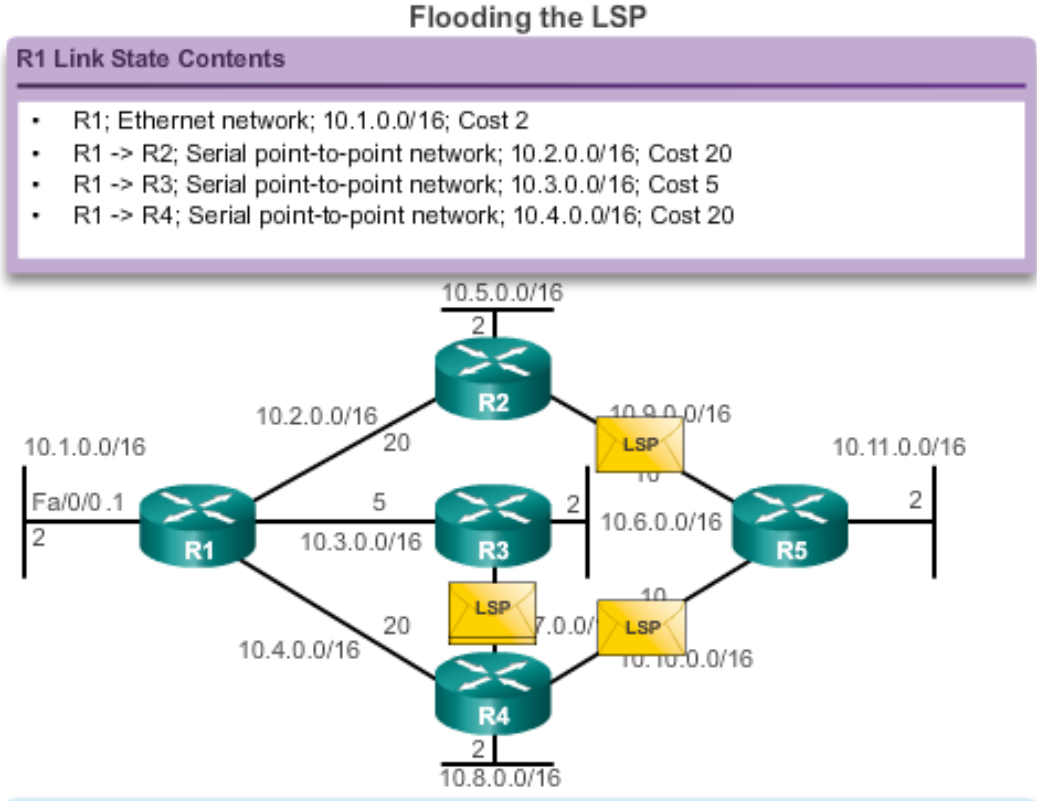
Flooding the LSP

R1 Link State Contents

- R1; Ethernet network; 10.1.0.0/16; Cost 2
- R1 -> R2; Serial point-to-point network; 10.2.0.0/16; Cost 20
- R1 -> R3; Serial point-to-point network; 10.3.0.0/16; Cost 5
- R1 -> R4; Serial point-to-point network; 10.4.0.0/16; Cost 20

10.5.0.0/16
2
R2
10.2.0.0/16
20
10.9.0.0/16
LSP
10
10.1.0.0/16
10.11.0.0/16
Fa/0/0.1
2
R1
5
10.3.0.0/16
R3
2
10.6.0.0/16
R5
2
LSP
20
7.0.0/
10
LSP
10.4.0.0/16
10.10.0.0/16
R4
2
10.8.0.0/16